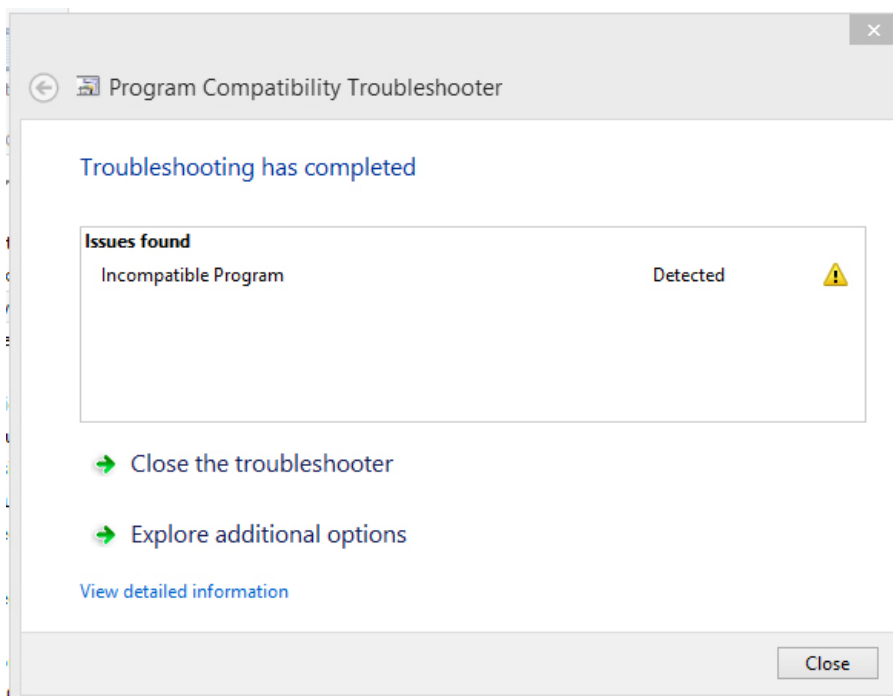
Program Compatibility Troubleshooter

Troubleshooting has completed

| Issues found | |
|---|---|
| Incompatible Program | Detected |

Close the troubleshooter

Explore additional options

View detailed information

Close